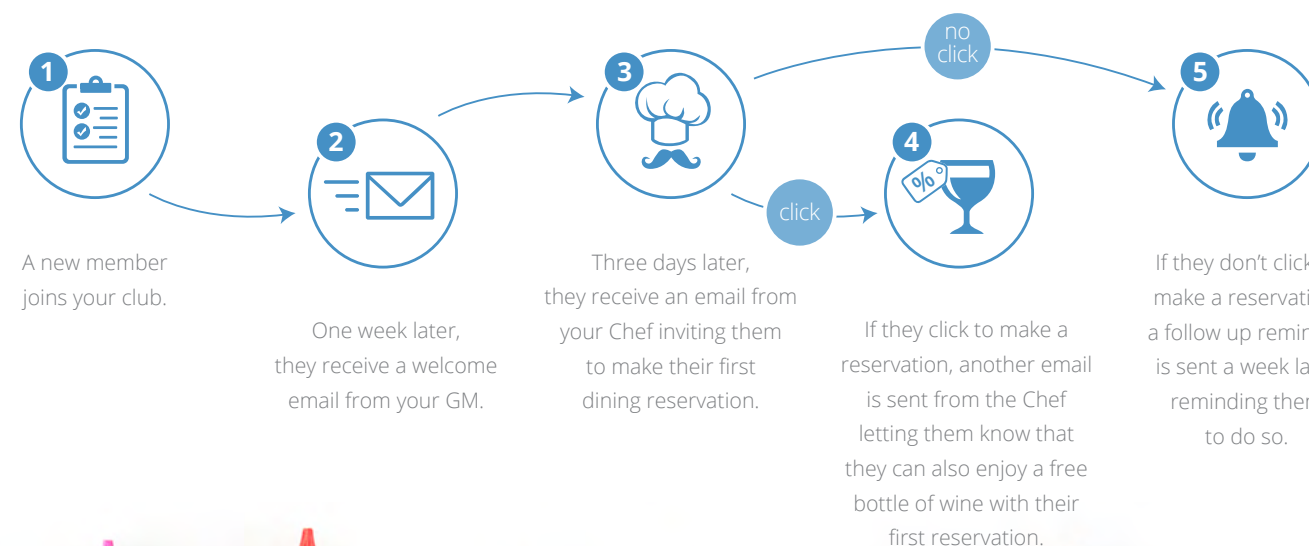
1

A new member joins your club.

2

One week later, they receive a welcome email from your GM.

3

Three days later, they receive an email from your Chef inviting them to make their first dining reservation.

no click

click

4

%

If they click to make a reservation, another email is sent from the Chef letting them know that they can also enjoy a free bottle of wine with their first reservation.

5

If they don't click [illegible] make a reservati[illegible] a follow up remin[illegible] is sent a week la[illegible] reminding ther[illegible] to do so.